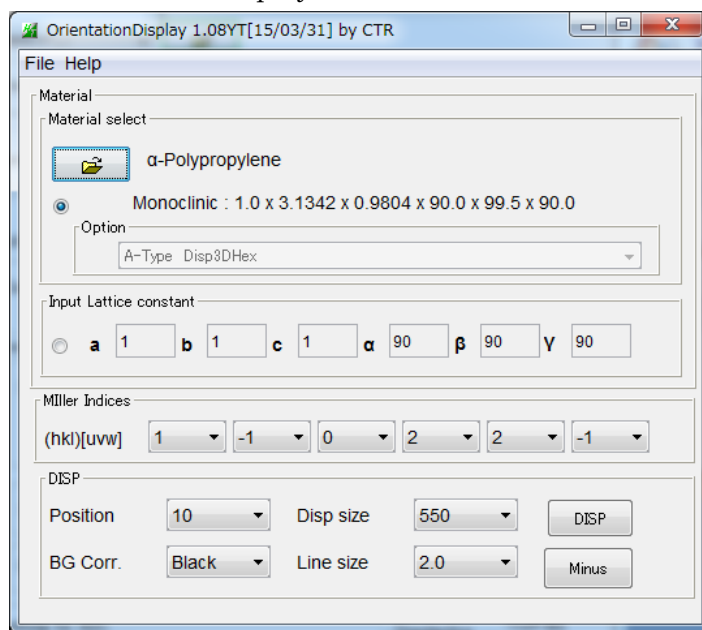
OrientationDisplay 1.08YT[15/03/31] by CTR

File Help

Material

Material select

α-Polypropylene

Monoclinic : 1.0 x 3.1342 x 0.9804 x 90.0 x 99.5 x 90.0

Option

A-Type Disp3DHex

Input Lattice constant

a 1 b 1 c 1 α 90 β 90 γ 90

MIller Indices

(hkl)[uvw] 1 -1 0 2 2 -1

DISP

Position 10 Disp size 550 DISP

BG Corr. Black Line size 2.0 Minus